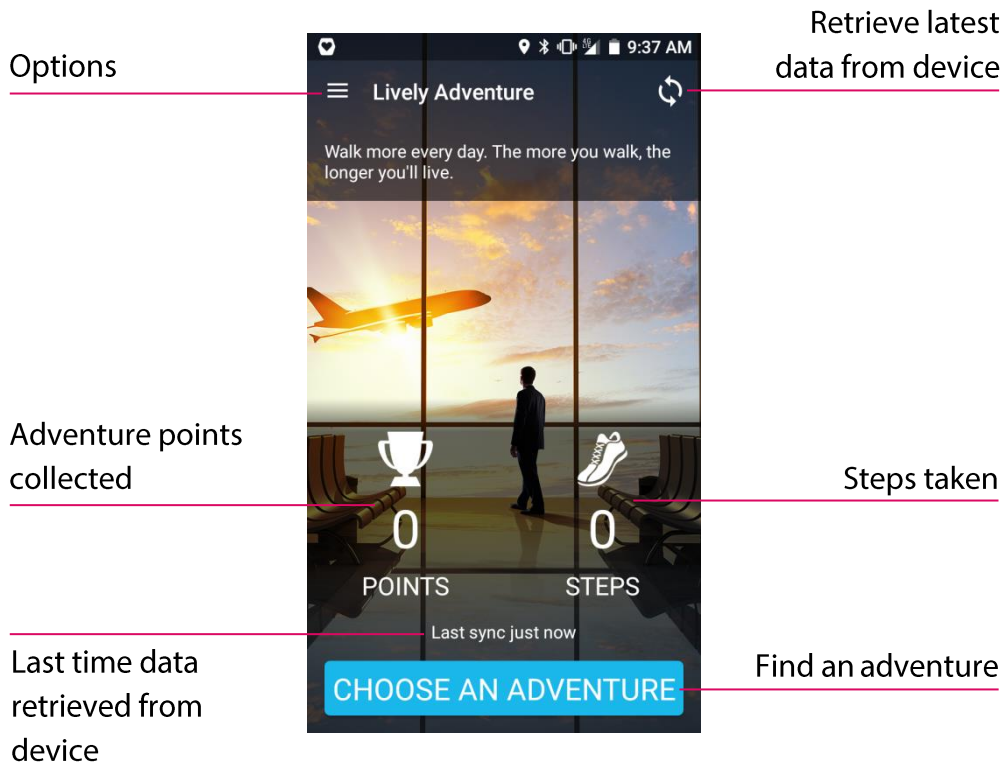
Options

9:37 AM

Retrieve latest data from device

Lively Adventure

Walk more every day. The more you walk, the longer you'll live.

Adventure points collected

Steps taken

0

POINTS

0

STEPS

Last sync just now

Last time data retrieved from device

CHOOSE AN ADVENTURE

Find an adventure